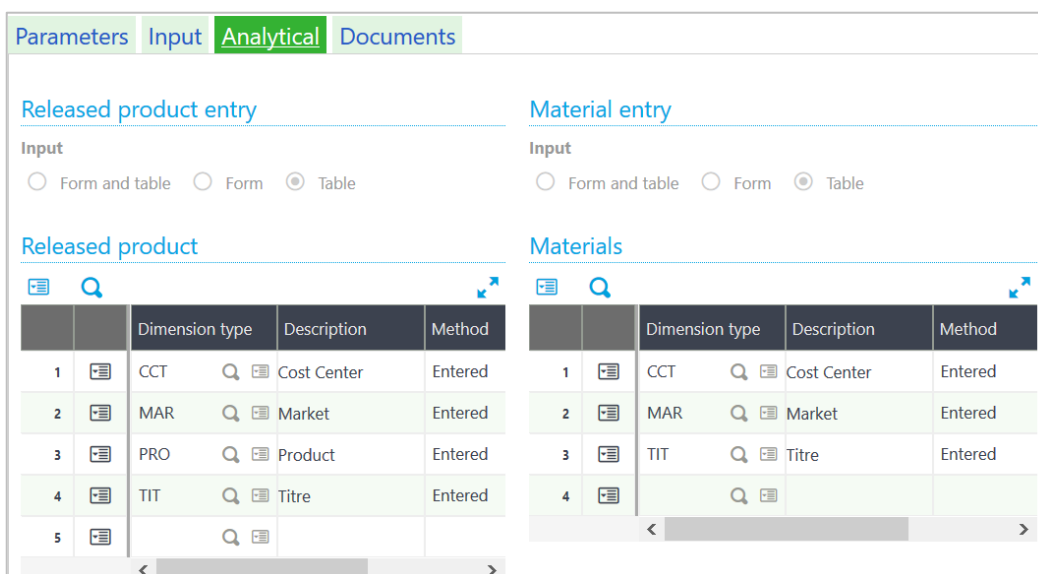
Parameters Input Analytical Documents

Released product entry

Input

Form and table Form Table

Released product

| | | Dimension type | Description | Method |
|---|---|---|---|---|
| 1 | | CCT | Cost Center | Entered |
| 2 | | MAR | Market | Entered |
| 3 | | PRO | Product | Entered |
| 4 | | TIT | Titre | Entered |
| 5 | | | | |

Material entry

Input

Form and table Form Table

Materials

| | | Dimension type | Description | Method |
|---|---|---|---|---|
| 1 | | CCT | Cost Center | Entered |
| 2 | | MAR | Market | Entered |
| 3 | | TIT | Titre | Entered |
| 4 | | | | |